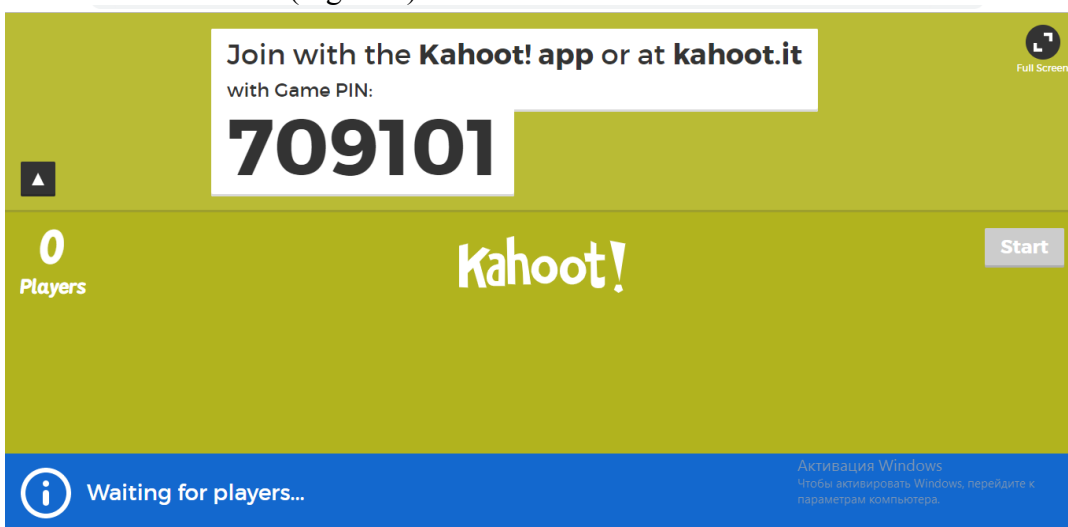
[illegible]

Join with the Kahoot! app or at kahoot.it
with Game PIN:
709101

Full Screen

0
Players

Kahoot!

Start

Waiting for players...

Активация Windows
Чтобы активировать Windows, перейдите к параметрам компьютера.